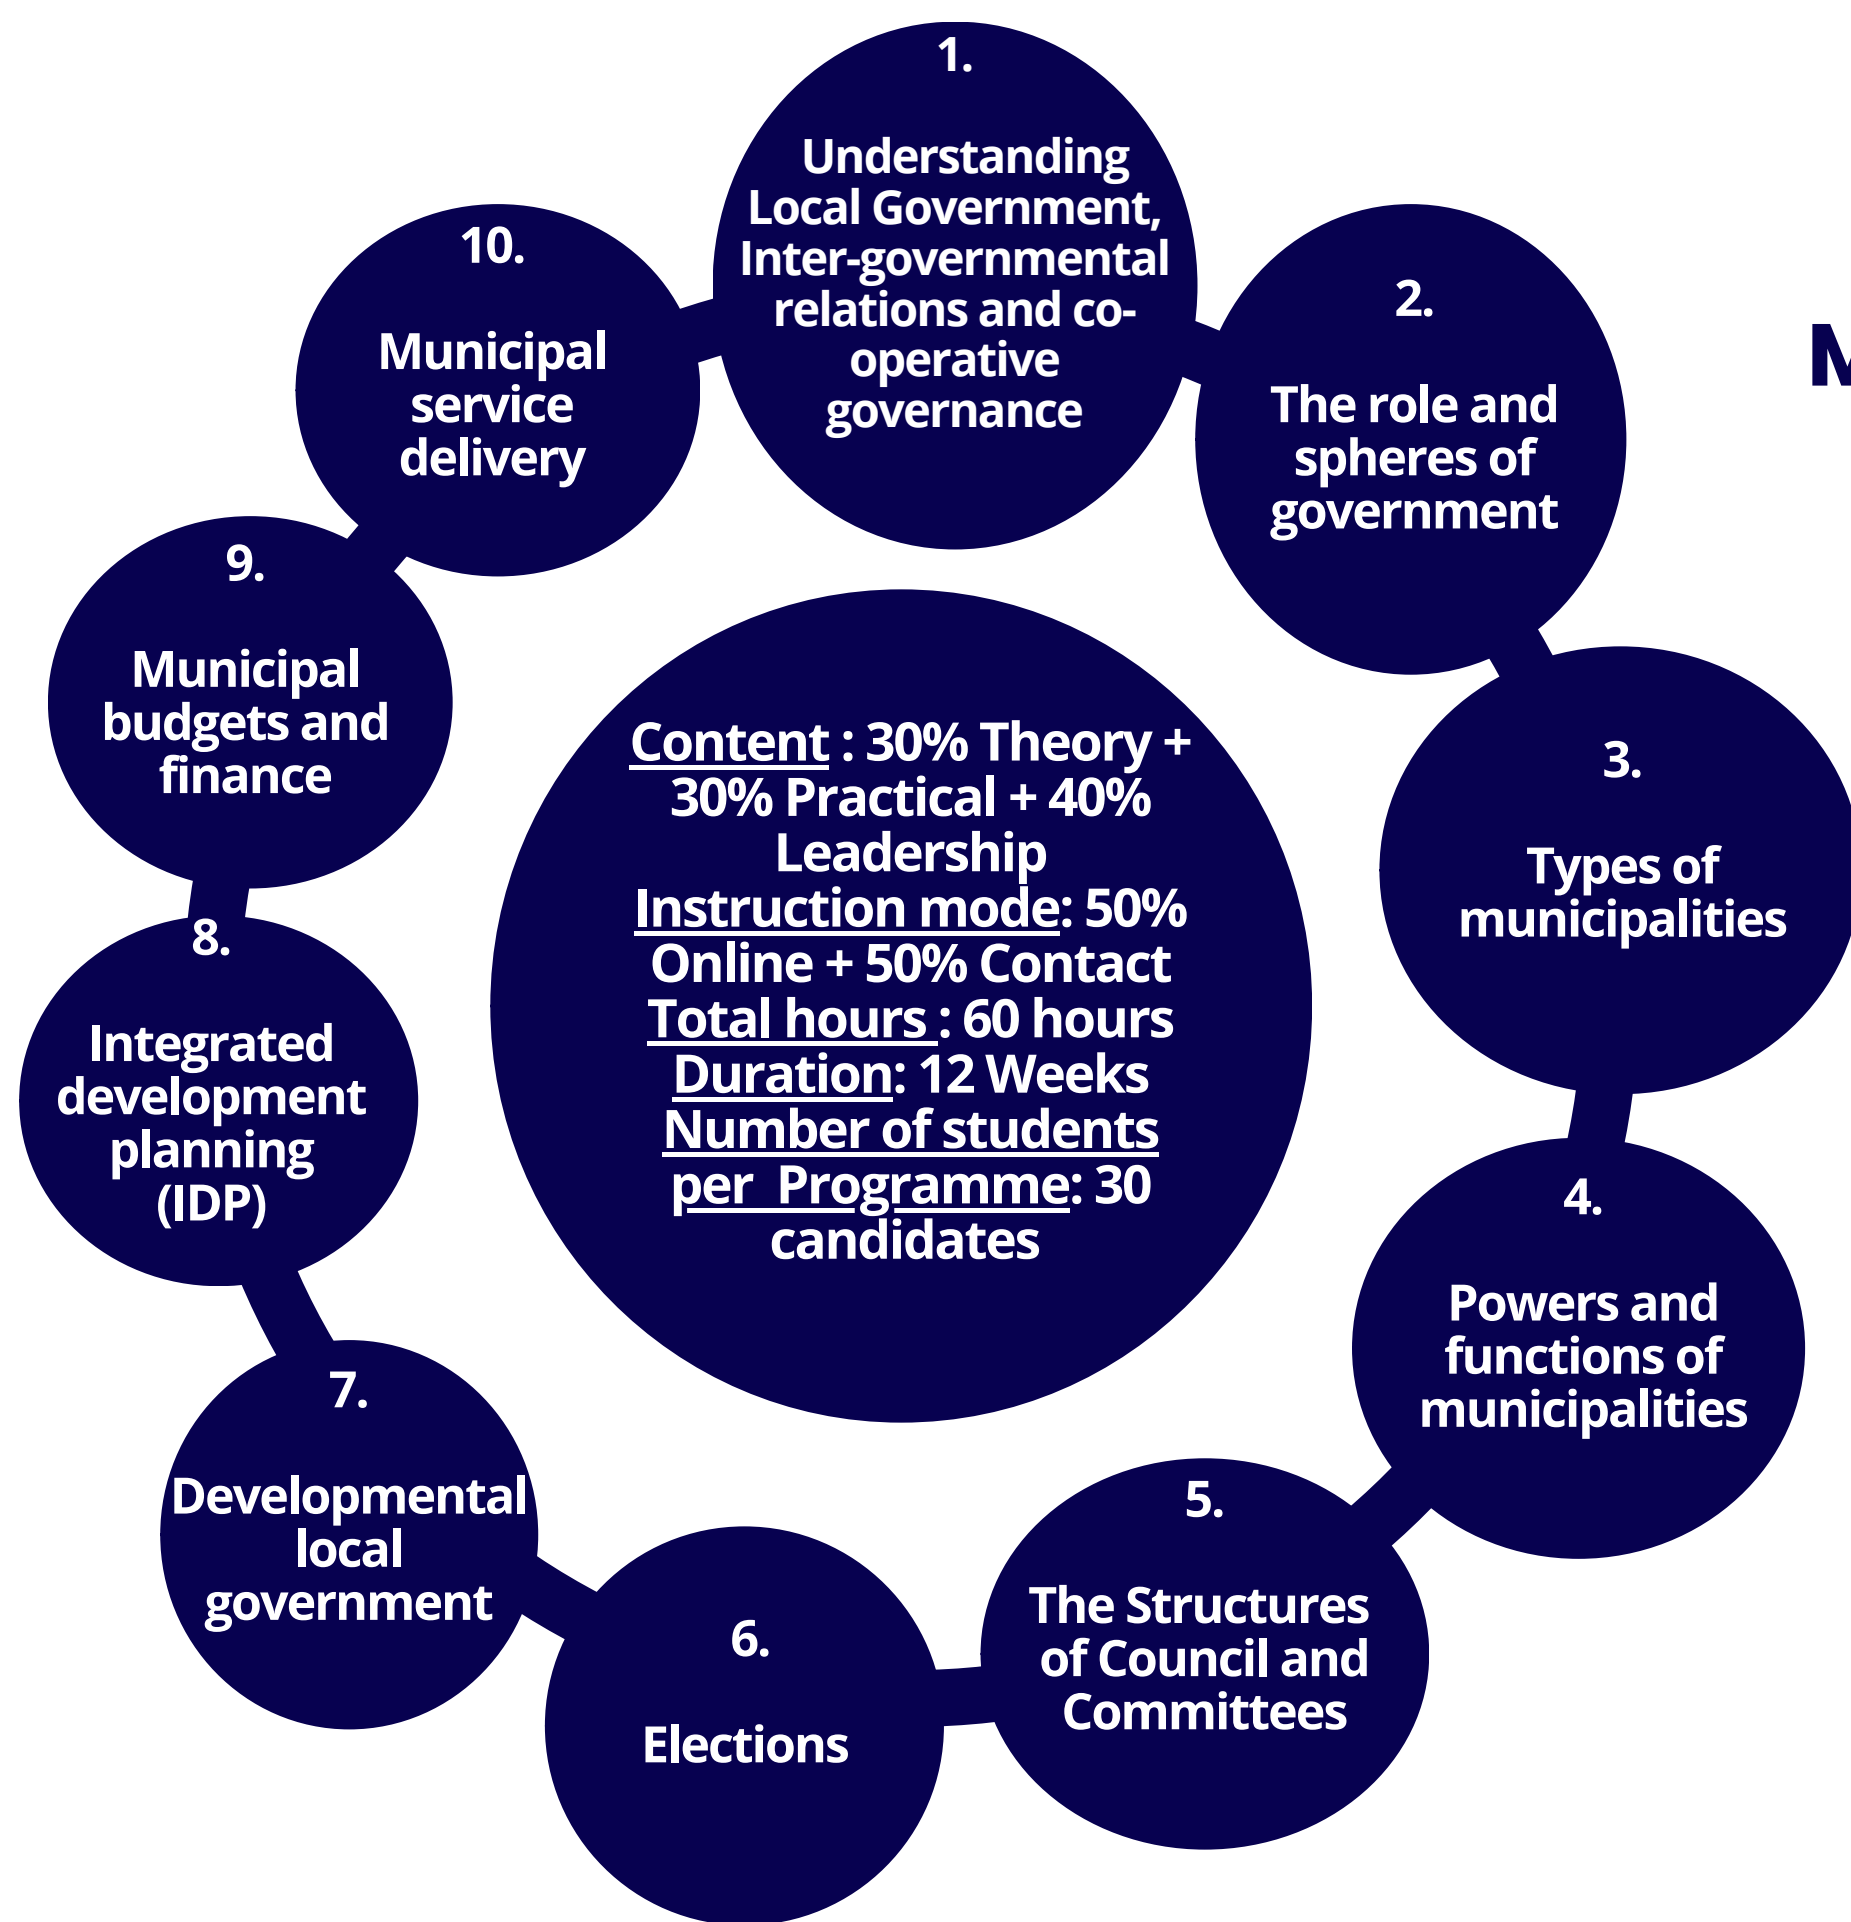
1.

Understanding Local Government, Inter-governmental relations and co-operative governance

2.

The role and spheres of government

3.

Types of municipalities

4.

Powers and functions of municipalities

5.

The Structures of Council and Committees

6.

Elections

7.

Developmental local government

8.

Integrated development planning (IDP)

9.

Municipal budgets and finance

10.

Municipal service delivery

Content : 30% Theory + 30% Practical + 40% Leadership
Instruction mode: 50% Online + 50% Contact
Total hours : 60 hours
Duration: 12 Weeks
Number of students per Programme: 30 candidates

M